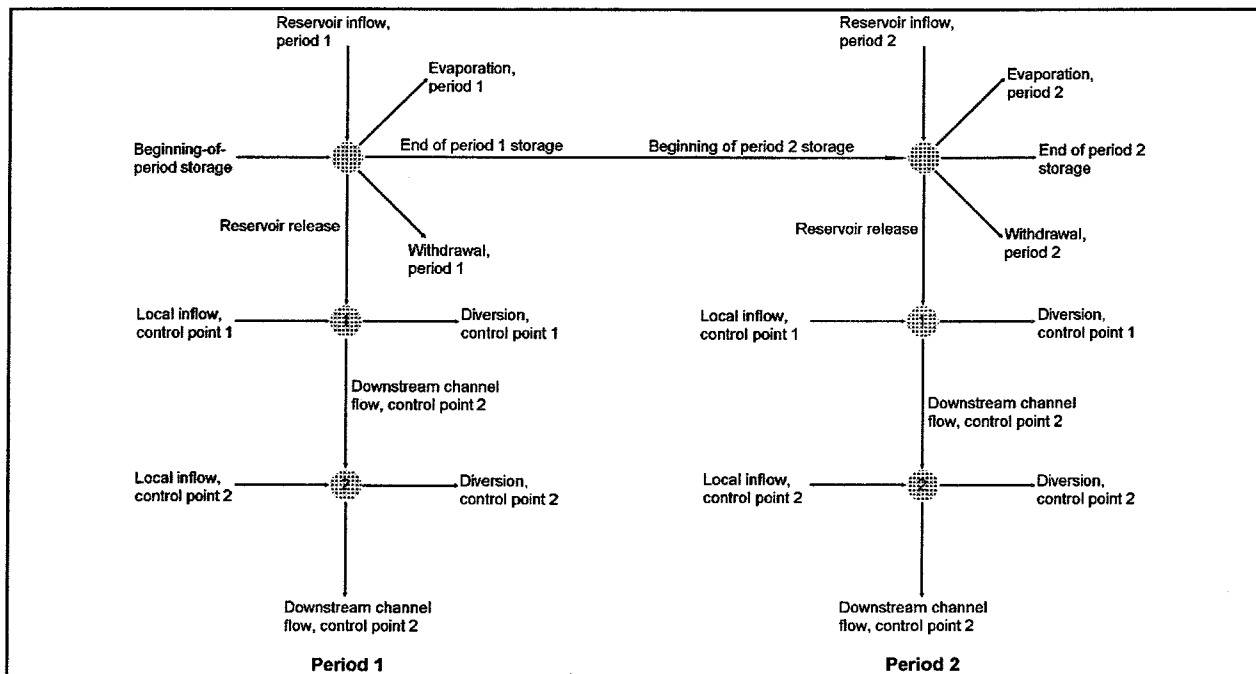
Reservoir inflow, period 1

Evaporation, period 1

Beginning-of-period storage

End of period 1 storage

Reservoir release

Withdrawal, period 1

Local inflow, control point 1

1

Diversion, control point 1

Downstream channel flow, control point 2

Local inflow, control point 2

2

Diversion, control point 2

Downstream channel flow, control point 2

Period 1

Reservoir inflow, period 2

Evaporation, period 2

Beginning of period 2 storage

End of period 2 storage

Reservoir release

Withdrawal, period 2

Local inflow, control point 1

1

Diversion, control point 1

Downstream channel flow, control point 2

Local inflow, control point 2

2

Diversion, control point 2

Downstream channel flow, control point 2

Period 2